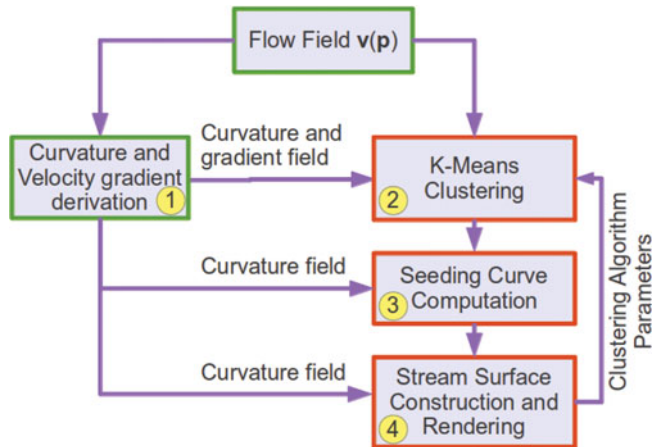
Flow Field $\mathbf{v}(\mathbf{p})$

Curvature and Velocity gradient derivation 1

Curvature and gradient field

K-Means Clustering 2

Curvature field

Seeding Curve Computation 3

Curvature field

Stream Surface Construction and Rendering 4

Clustering Algorithm Parameters